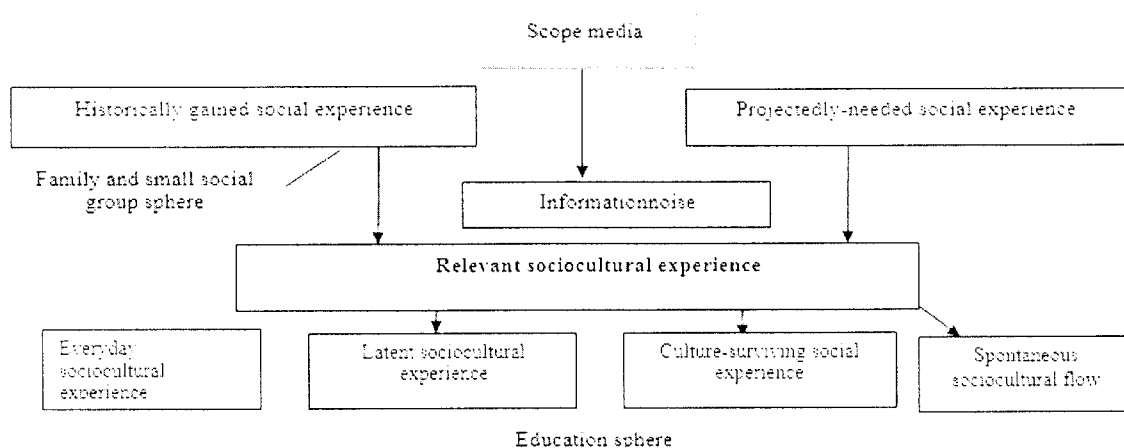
Scope media

Historically gained social experience

Projectedly-needed social experience

Family and small social group sphere

Informationnoise

Relevant sociocultural experience

Everyday sociocultural experience

Latent sociocultural experience

Culture-surviving social experience

Spontaneous sociocultural flow

Education sphere